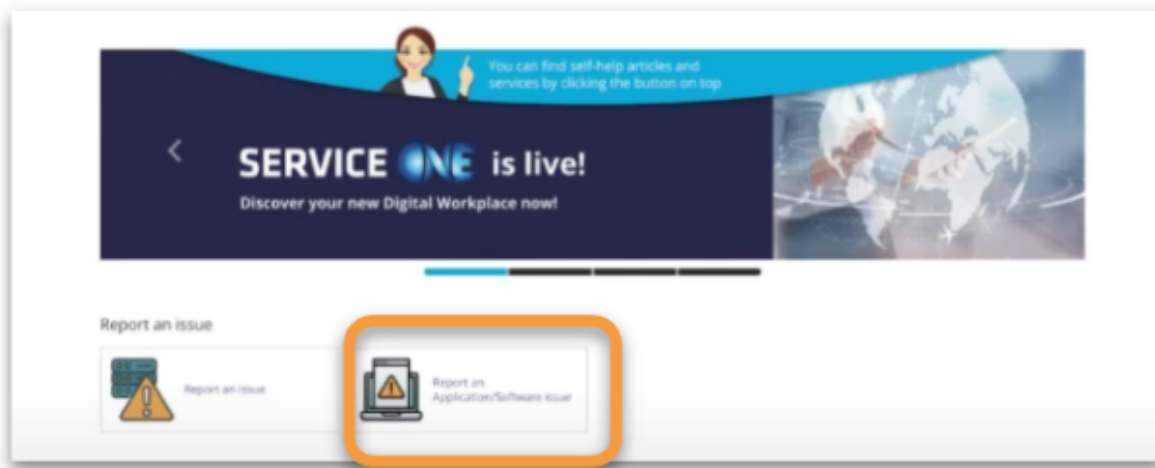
You can find self-help articles and services by clicking the button on top

SERVICE ONE is live!

Discover your new Digital Workplace now!

Report an issue

Report an issue

Report an Application/Software issue